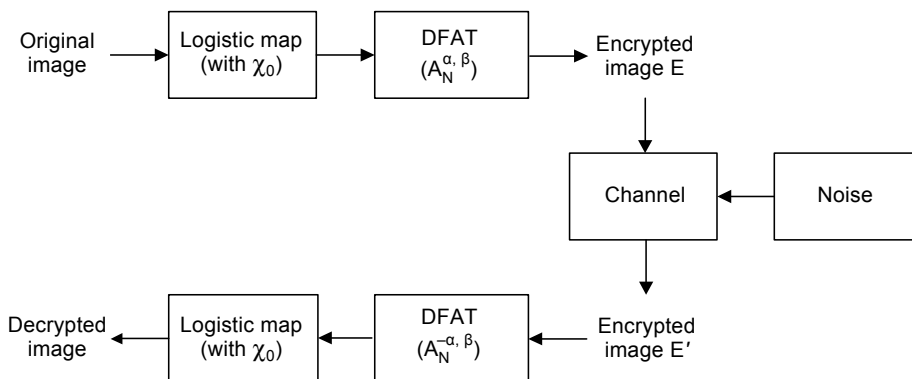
Original image

Logistic map (with $\chi_0$)

DFAT ($A_N^{\alpha, \beta}$)

Encrypted image E

Channel

Noise

Encrypted image E′

DFAT ($A_N^{-\alpha, \beta}$)

Logistic map (with $\chi_0$)

Decrypted image